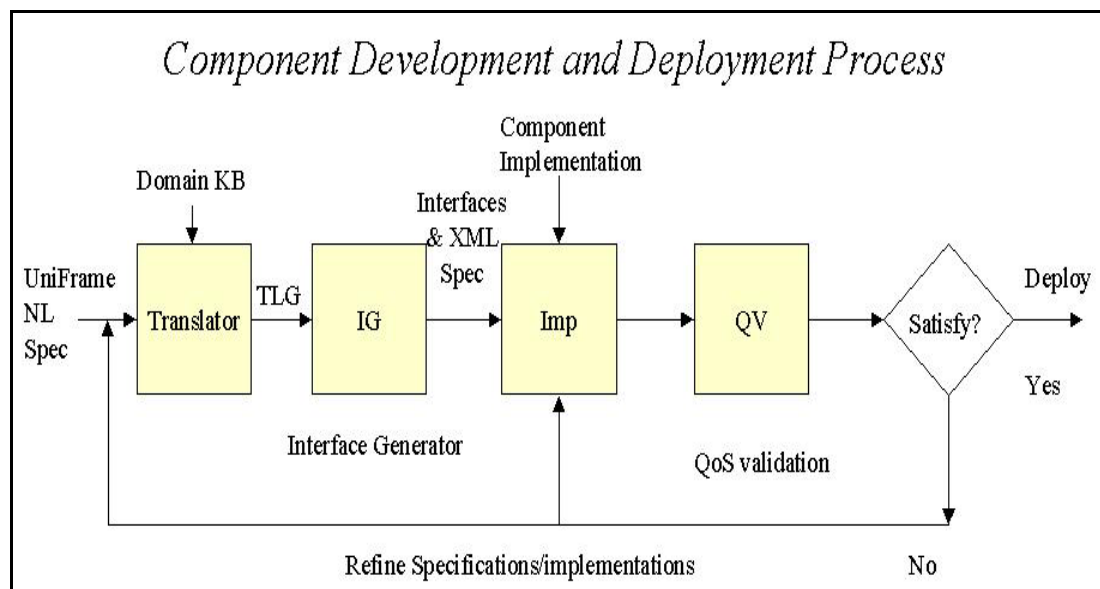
Component Development and Deployment Process

Component Implementation

Domain KB

Interfaces & XML Spec

UniFrame NL Spec

Translator

TLG

IG

Imp

QV

Satisfy?

Deploy

Yes

Interface Generator

QoS validation

Refine Specifications/implementations

No